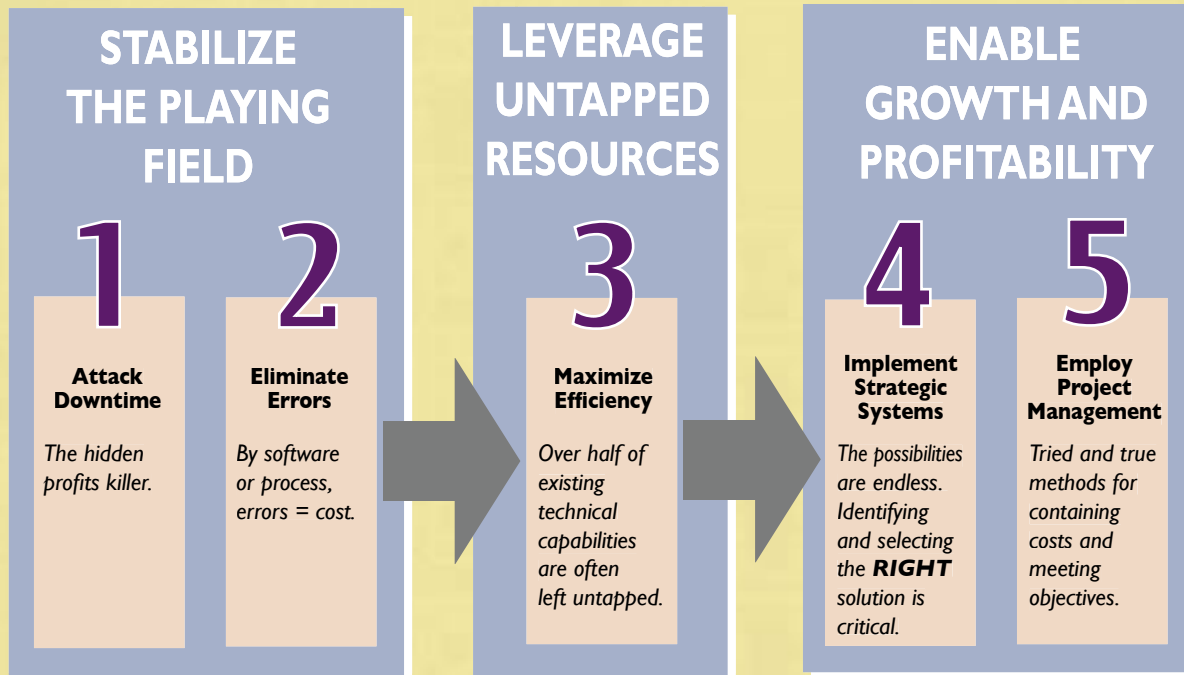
STABILIZE THE PLAYING FIELD

1

Attack Downtime

The hidden profits killer.

2

Eliminate Errors

By software or process, errors = cost.

LEVERAGE UNTAPPED RESOURCES

3

Maximize Efficiency

Over half of existing technical capabilities are often left untapped.

ENABLE GROWTH AND PROFITABILITY

4

Implement Strategic Systems

The possibilities are endless. Identifying and selecting the ***RIGHT*** solution is critical.

5

Employ Project Management

Tried and true methods for containing costs and meeting objectives.